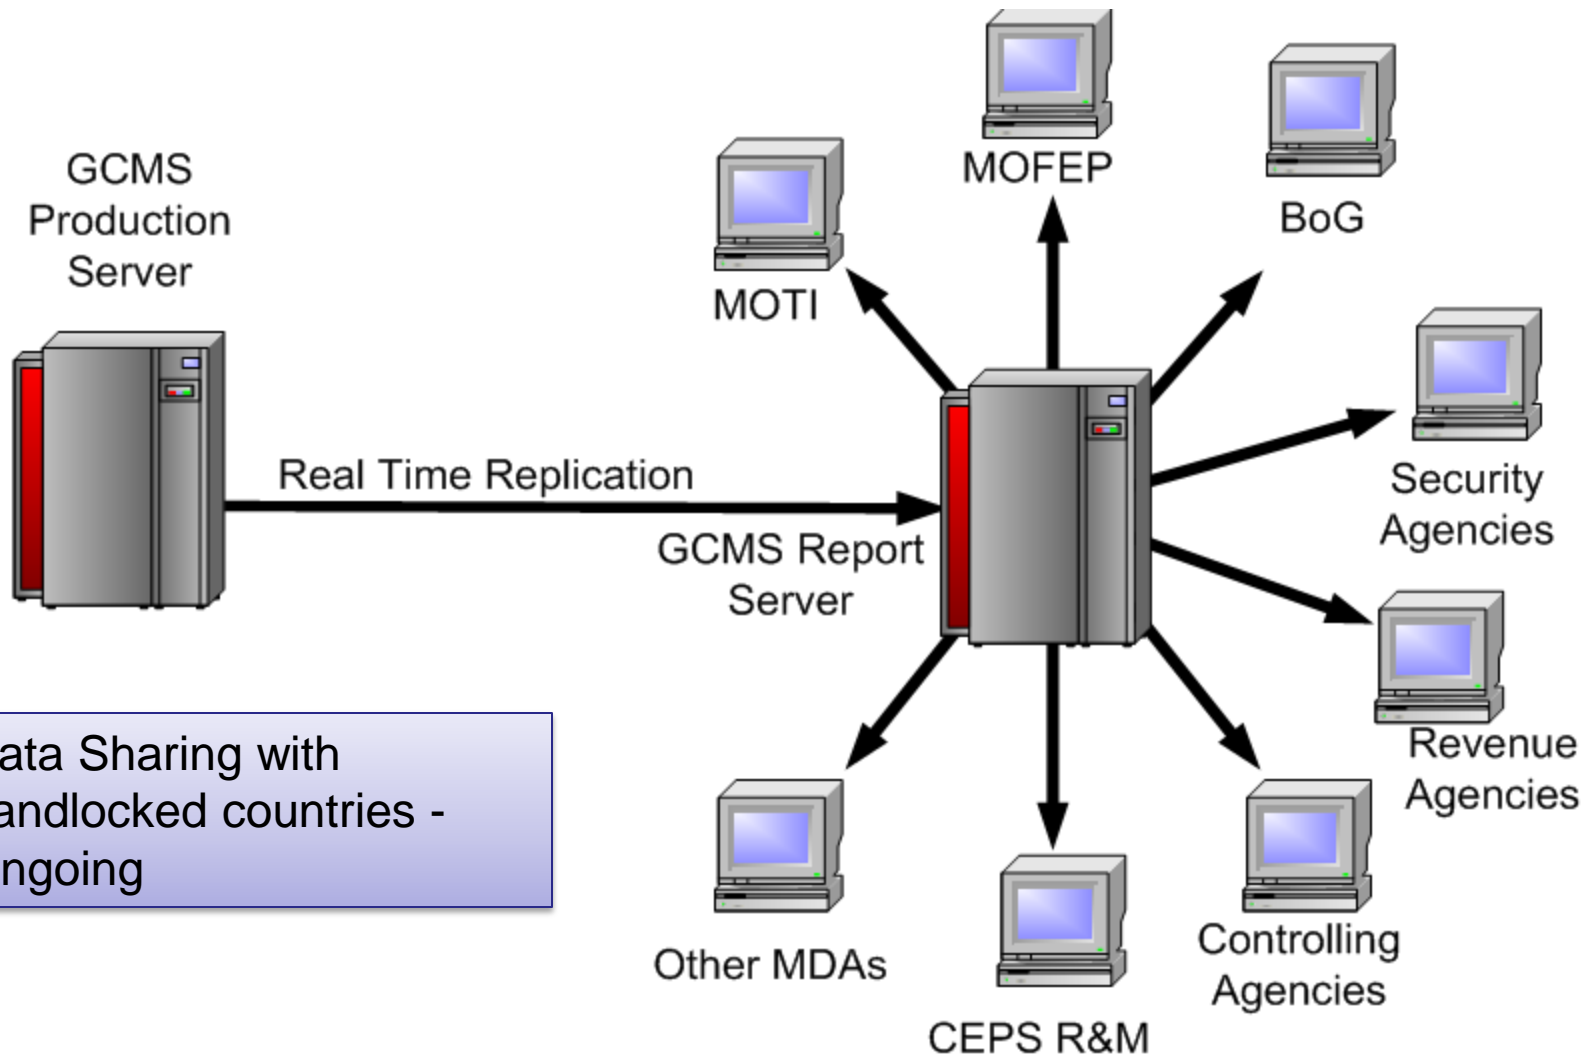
GCMS Production Server

Real Time Replication

GCMS Report Server

MOTI

MOFEP

BoG

Security Agencies

Revenue Agencies

Controlling Agencies

CEPS R&M

Other MDAs

ata Sharing with andlocked countries - ngoing